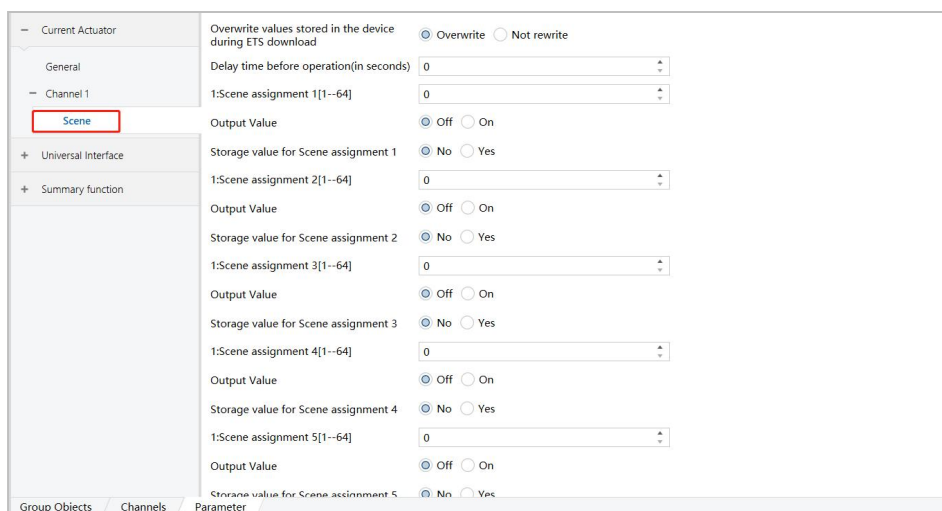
– Current Actuator
General
– Channel 1
Scene
+ Universal Interface
+ Summary function

| | |
|---|---|
| Overwrite values stored in the device during ETS download | Overwrite Not rewrite |
| Delay time before operation(in seconds) | 0 |
| 1:Scene assignment 1[1--64] | 0 |
| Output Value | Off On |
| Storage value for Scene assignment 1 | No Yes |
| 1:Scene assignment 2[1--64] | 0 |
| Output Value | Off On |
| Storage value for Scene assignment 2 | No Yes |
| 1:Scene assignment 3[1--64] | 0 |
| Output Value | Off On |
| Storage value for Scene assignment 3 | No Yes |
| 1:Scene assignment 4[1--64] | 0 |
| Output Value | Off On |
| Storage value for Scene assignment 4 | No Yes |
| 1:Scene assignment 5[1--64] | 0 |
| Output Value | Off On |
| Storage value for Scene assignment 5 | No Yes |

Group Objects Channels Parameter